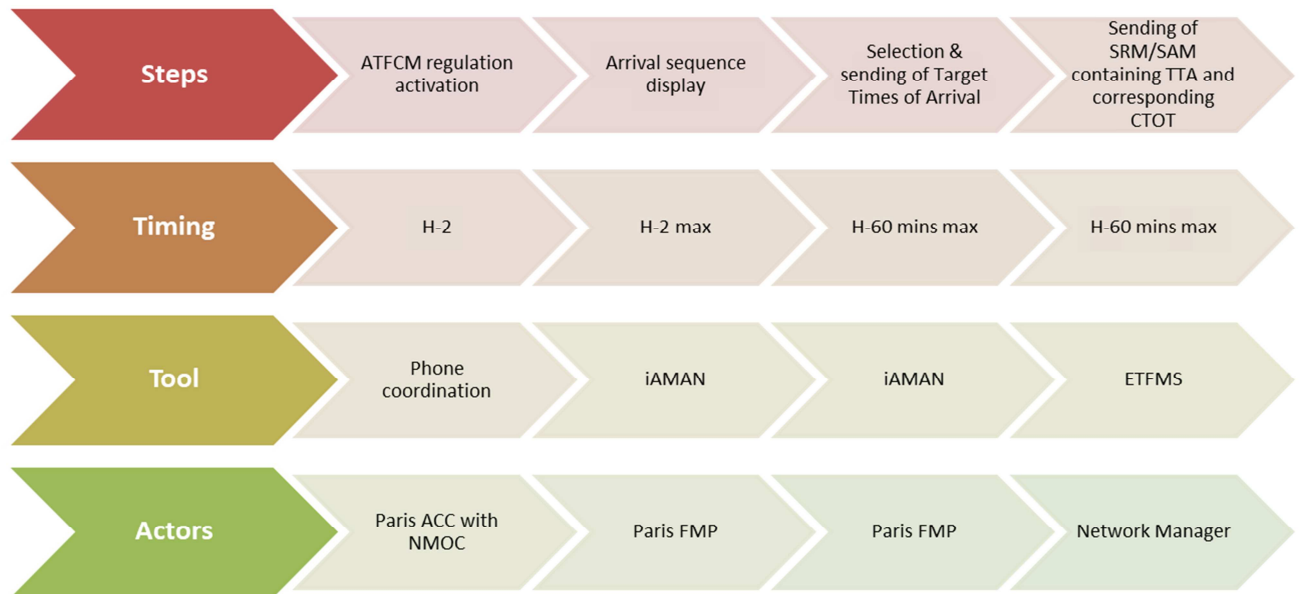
Steps

ATFCM regulation activation

Arrival sequence display

Selection & sending of Target Times of Arrival

Sending of SRM/SAM containing TTA and corresponding CTOT

Timing

H-2

H-2 max

H-60 mins max

H-60 mins max

Tool

Phone coordination

iAMAN

iAMAN

ETFMS

Actors

Paris ACC with NMOC

Paris FMP

Paris FMP

Network Manager